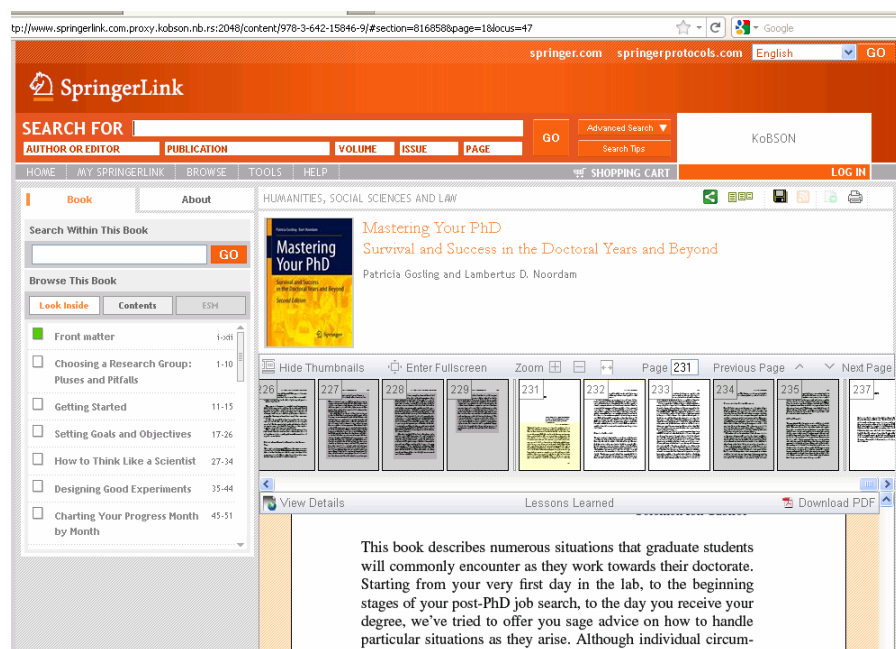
tp://www.springerlink.com.proxy.kobson.nb.rs:2048/content/978-3-642-15846-9/#section=816858&page=1&locus=47

Google

springer.com springerprotocols.com English GO

SpringerLink

SEARCH FOR

AUTHOR OR EDITOR PUBLICATION VOLUME ISSUE PAGE

GO

Advanced Search

Search Tips

KoBSON

HOME MY SPRINGERLINK BROWSE TOOLS HELP

SHOPPING CART

LOG IN

Book About

Search Within This Book

GO

Browse This Book

Look Inside Contents ESM

Front matter i-xiii

Choosing a Research Group: Pluses and Pitfalls 1-10

Getting Started 11-15

Setting Goals and Objectives 17-26

How to Think Like a Scientist 27-34

Designing Good Experiments 35-44

Charting Your Progress Month by Month 45-51

HUMANITIES, SOCIAL SCIENCES AND LAW

Mastering Your PhD

Survival and Success in the Doctoral Years and Beyond

Patricia Gosling and Lambertus D. Noordam

Patricia Gosling · Bart Noordam

Mastering Your PhD

Survival and Success in the Doctoral Years and Beyond

Second Edition

Springer

Hide Thumbnails Enter Fullscreen Zoom Page 231 Previous Page Next Page

226 227 228 229 231 232 233 234 235 237

View Details Lessons Learned Download PDF

This book describes numerous situations that graduate students will commonly encounter as they work towards their doctorate. Starting from your very first day in the lab, to the beginning stages of your post-PhD job search, to the day you receive your degree, we've tried to offer you sage advice on how to handle particular situations as they arise. Although individual circum-